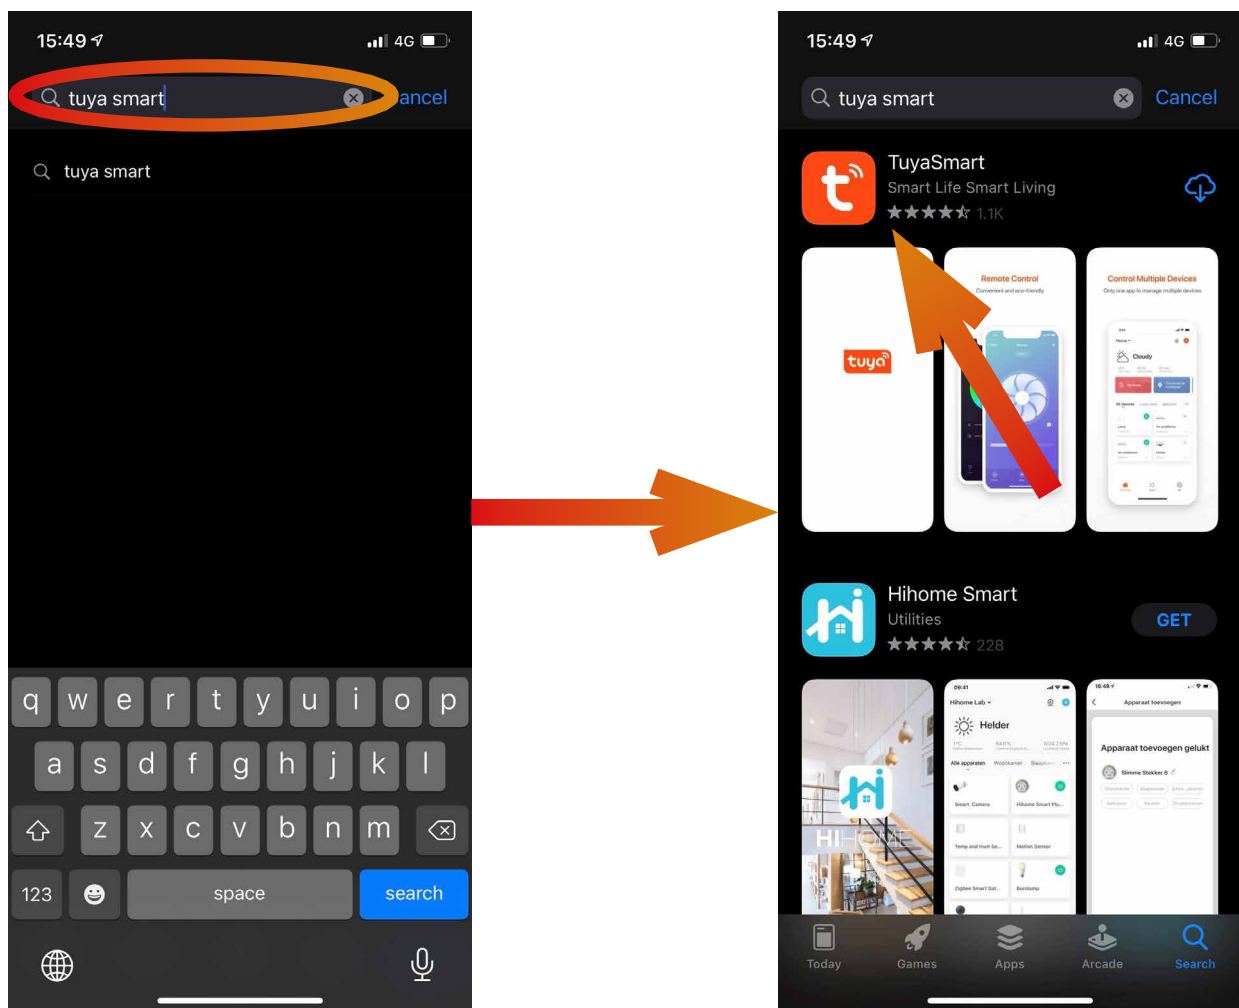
15:49 4G

tuya smart ancel

tuya smart

q w e r t y u i o p
a s d f g h j k l
z x c v b n m
123 space search

15:49 4G

tuya smart Cancel

TuyaSmart
Smart Life Smart Living
1.1K

tuya

Remote Control
Convenient and eco-friendly

Control Multiple Devices
Only one app to manage multiple devices

Cloudy

Hihome Smart
Utilities
228
GET

HIHOME

Hihome Lab

Helder

Smart Camera

Hihome Smart Plu...

Temp and Hum Se...

Motion Sensor

Zigbee Smart Gat...

Bureaulamp

Apparaat toevoegen

Apparaat toevoegen gelukt

Slimme Stekker 6

Today Games Apps Arcade Search